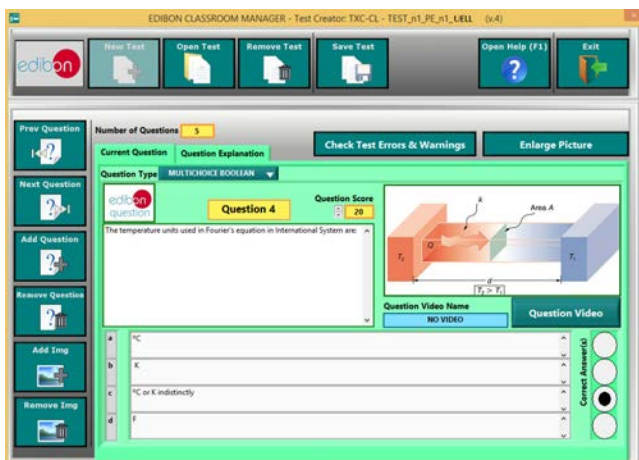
EDIBON CLASSROOM MANAGER - Test Creator: TXC-CL - TEST_n1_PE_n1_UELL (v.4)

edibon

New Test

Open Test

Remove Test

Save Test

Open Help (F1)

Exit

Prev Question

Next Question

Add Question

Remove Question

Add Img

Remove Img

Number of Questions 5

Check Test Errors & Warnings

Enlarge Picture

Current Question

Question Explanation

Question Type MULTICHOICE BOOLEAN

edibon question

Question 4

Question Score 20

The temperature units used in Fourier's equation in International System are:

k

Area A

Q

$T_2$

$T_1$

d

$T_2 > T_1$

Question Video Name

NO VIDEO

Question Video

a °C

b K

c °C or K indistinctly

d F

Correct Answer(s)